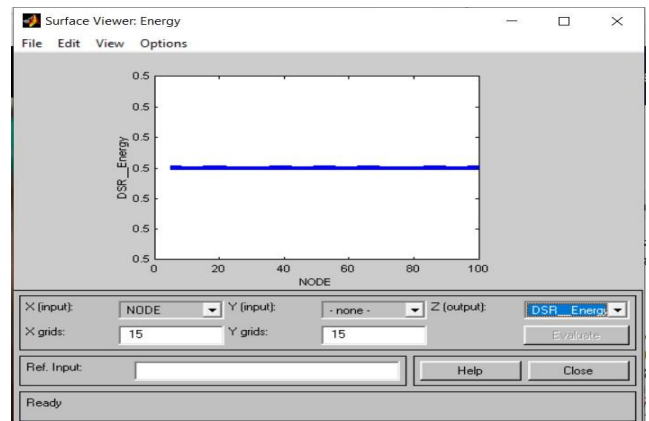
Surface Viewer: Energy

File Edit View Options

0.5
0.5
0.5
0.5
0.5
0.5
0.5

DSR_Energy

0 20 40 60 80 100
NODE

X (input): NODE
Y (input): - none -
Z (output): DSR__Energy
X grids: 15
Y grids: 15
Evaluate

Ref. Input:
Help
Close

Ready